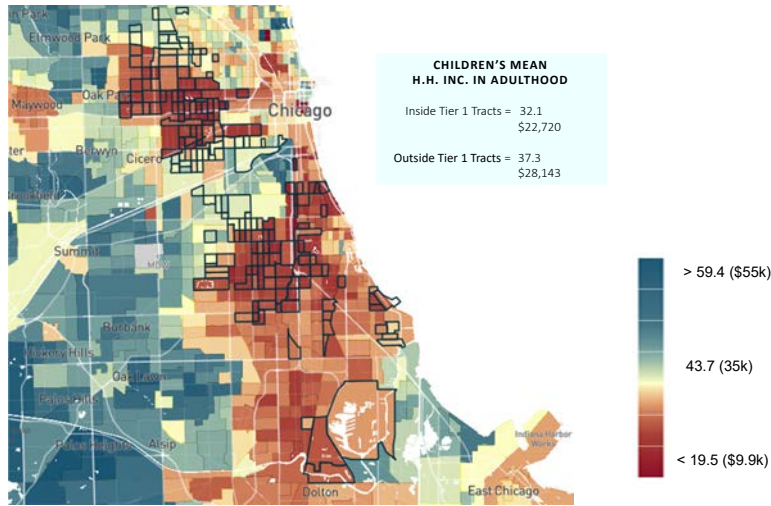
Park
Elmwood Park
Oak Park
Maywood
Chicago
Berwyn
Cicero
Summit
Burbank
Hickory Hills
Oak Lawn
Palos Hills
Alsip
Dolton
East Chicago

CHILDREN'S MEAN H.H. INC. IN ADULTHOOD

Inside Tier 1 Tracts = 32.1
$22,720

Outside Tier 1 Tracts = 37.3
$28,143

> 59.4 ($55k)

43.7 (35k)

< 19.5 ($9.9k)